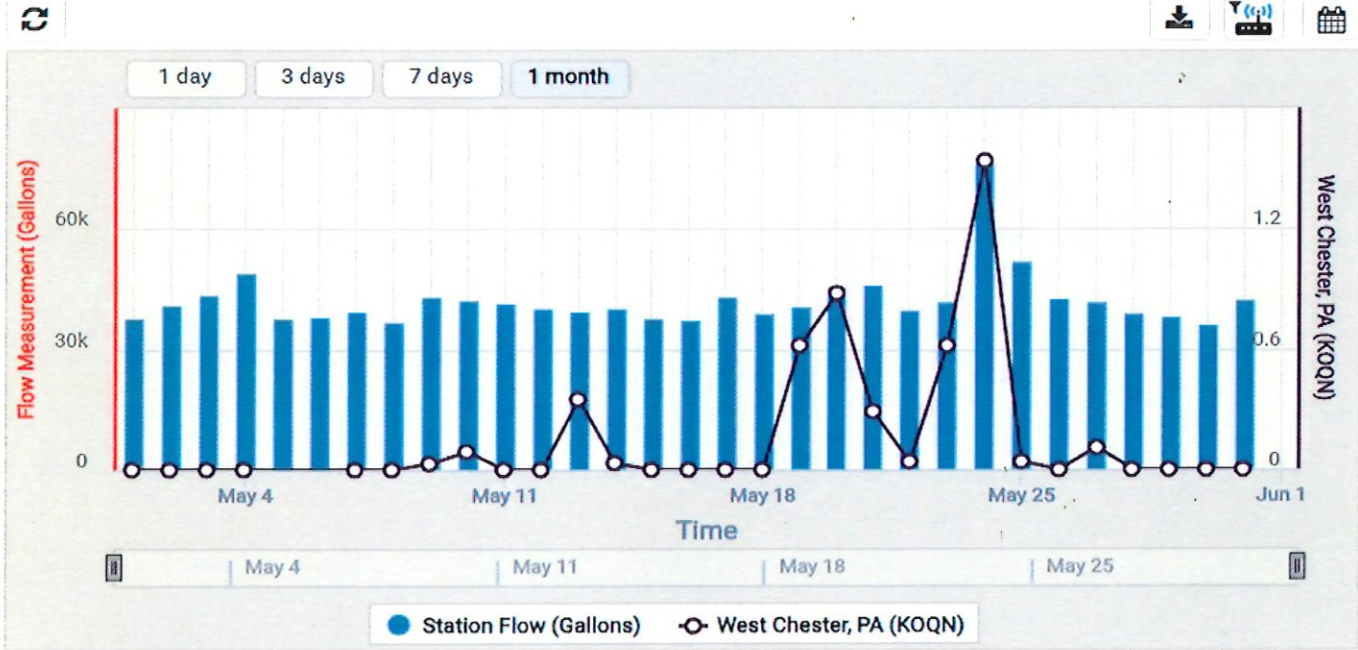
1 day
3 days
7 days
1 month

Flow Measurement (Gallons)
60k
30k
0

West Chester, PA (KOQN)
1.2
0.6
0

May 4
May 11
May 18
May 25
Jun 1
Time

May 4
May 11
May 18
May 25

Station Flow (Gallons)
West Chester, PA (KOQN)